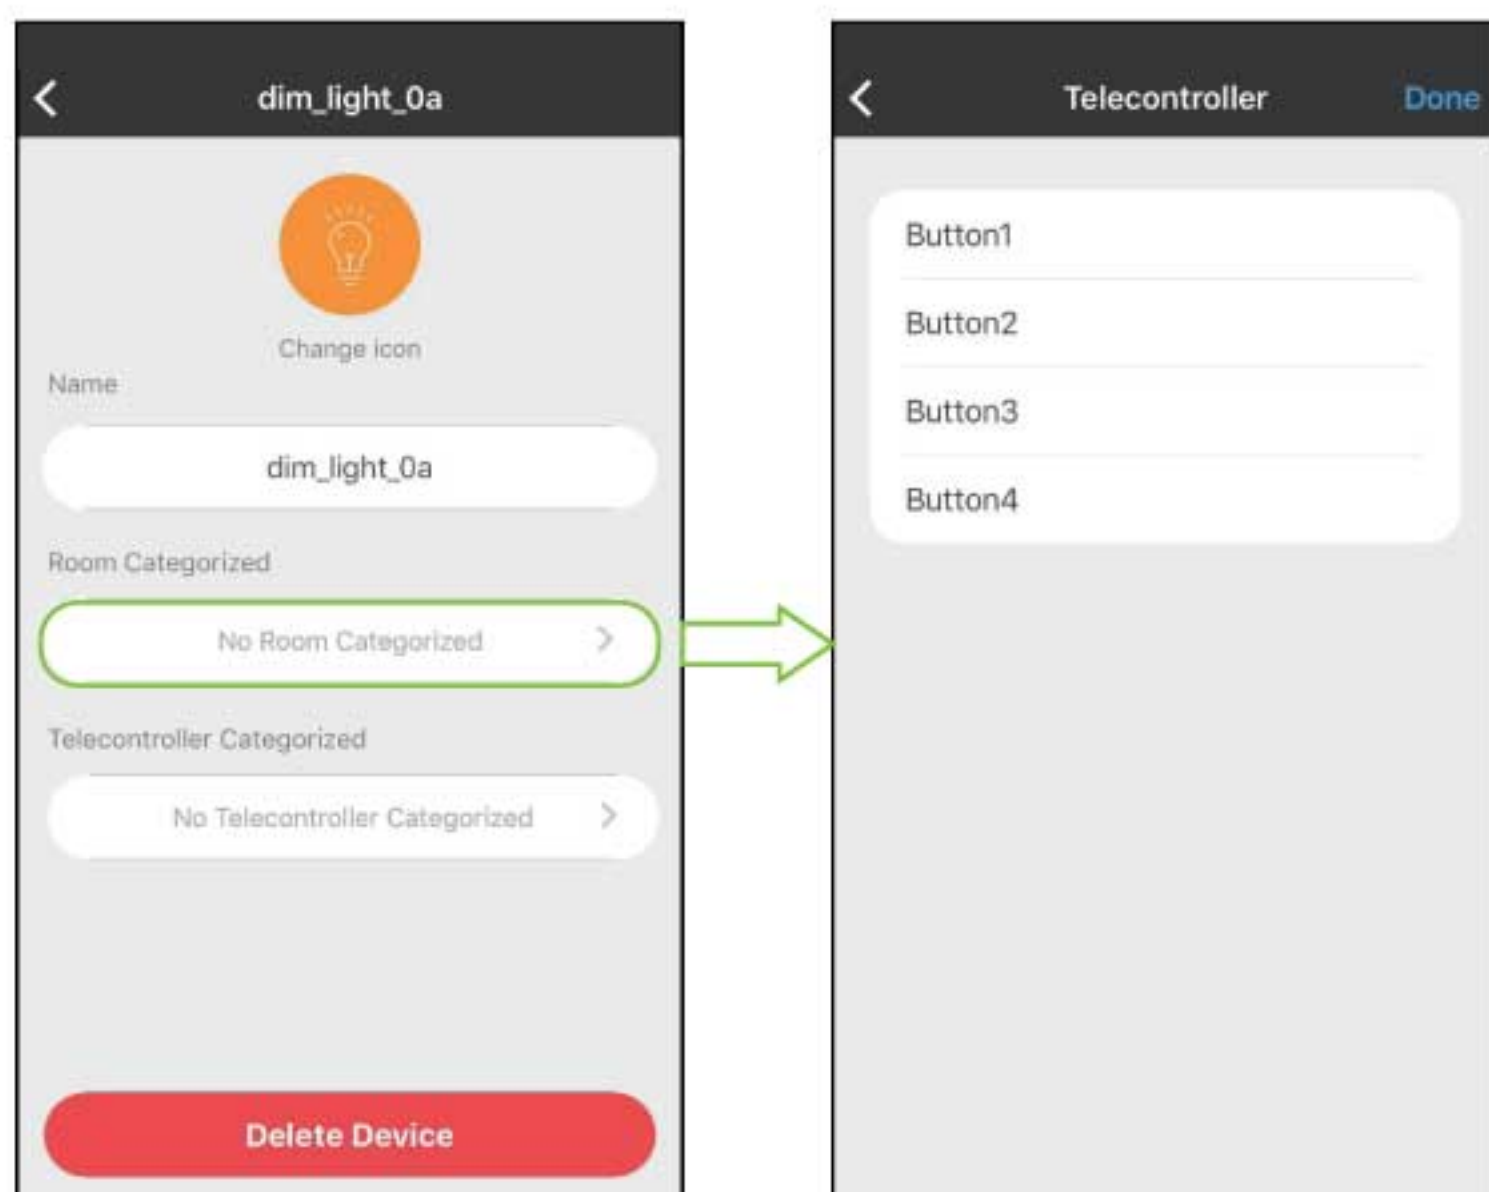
dim_light_0a

Change icon

Name

dim_light_0a

Room Categorized

No Room Categorized

Telecontroller Categorized

No Telecontroller Categorized

Delete Device

Telecontroller

Done

Button1

Button2

Button3

Button4